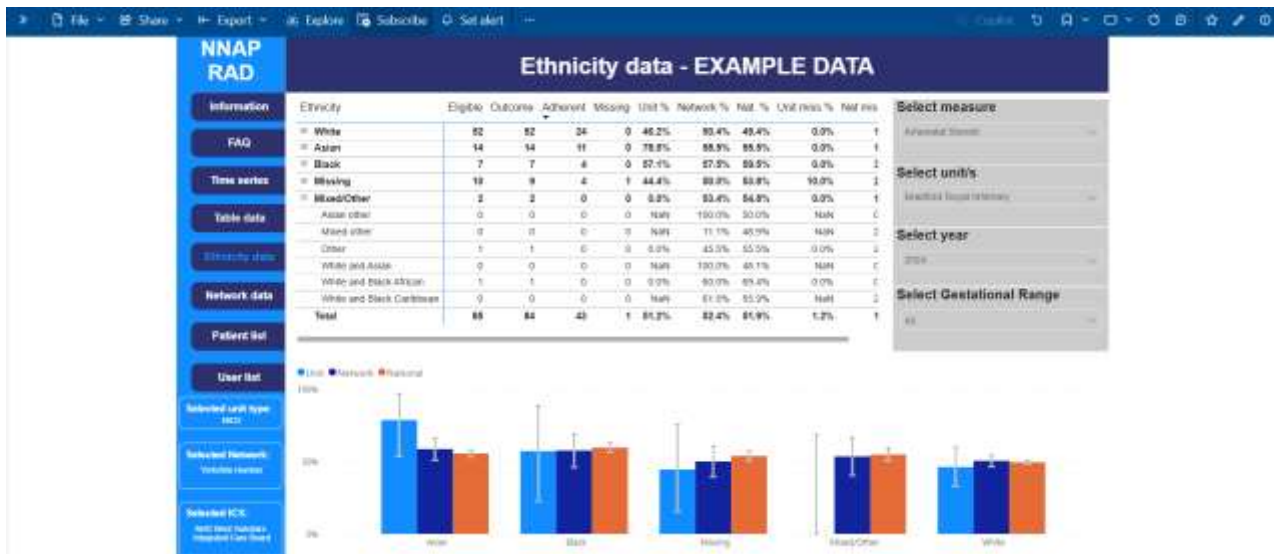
File Share Export Explore Subscribe Set alert ...

NNAP RAD

Information

FAQ

Time series

Table data

Ethnicity data

Network data

Patient list

User list

Selected unit type: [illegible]

Selected Network: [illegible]

Selected ICS: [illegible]

Ethnicity data - EXAMPLE DATA

| Ethnicity | Eligible | Outcome | Adherent | Missing | Unit % | Network % | Nat. % | Unit miss % | Nat mis |
|---|---|---|---|---|---|---|---|---|---|
| White | 52 | 52 | 24 | 0 | 46.2% | 50.4% | 49.4% | 0.0% | 1 |
| Asian | 14 | 14 | 11 | 0 | 78.6% | 55.5% | 55.5% | 0.0% | 1 |
| Black | 7 | 7 | 4 | 0 | 57.1% | 57.5% | 59.5% | 0.0% | 1 |
| Missing | 10 | 9 | 4 | 1 | 44.4% | 50.0% | 53.8% | 10.0% | 1 |
| Mixed/Other | 2 | 2 | 0 | 0 | 0.0% | 53.4% | 54.8% | 0.0% | 1 |
| Asian other | 0 | 0 | 0 | 0 | NaN | 100.0% | 50.0% | NaN | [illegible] |
| Mixed other | 0 | 0 | 0 | 0 | NaN | 71.1% | 48.9% | NaN | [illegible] |
| Other | 1 | 1 | 0 | 0 | 0.0% | 45.5% | 55.5% | 0.0% | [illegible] |
| White and Asian | 0 | 0 | 0 | 0 | NaN | 100.0% | 48.1% | NaN | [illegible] |
| White and Black African | 1 | 1 | 0 | 0 | 0.0% | 60.0% | 69.4% | 0.0% | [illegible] |
| White and Black Caribbean | 0 | 0 | 0 | 0 | NaN | 61.0% | 55.9% | NaN | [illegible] |
| Total | 85 | 84 | 43 | 1 | 51.2% | 52.4% | 51.9% | 1.2% | 1 |

Select measure
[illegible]

Select unit/s
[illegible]

Select year
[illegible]

Select Gestational Range
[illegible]

Unit Network National

100%
50%
0%

Asian Black Missing Mixed/Other White